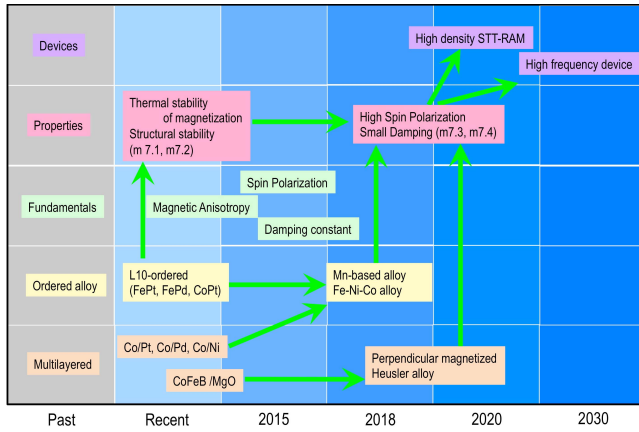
Devices

High density STT-RAM

High frequency device

Properties

Thermal stability of magnetization
Structural stability
(m 7.1, m7.2)

High Spin Polarization
Small Damping (m7.3, m7.4)

Fundamentals

Spin Polarization

Magnetic Anisotropy

Damping constant

Ordered alloy

L10-ordered
(FePt, FePd, CoPt)

Mn-based alloy
Fe-Ni-Co alloy

Multilayered

Co/Pt, Co/Pd, Co/Ni

CoFeB /MgO

Perpendicular magnetized
Heusler alloy

Past | Recent | 2015 | 2018 | 2020 | 2030